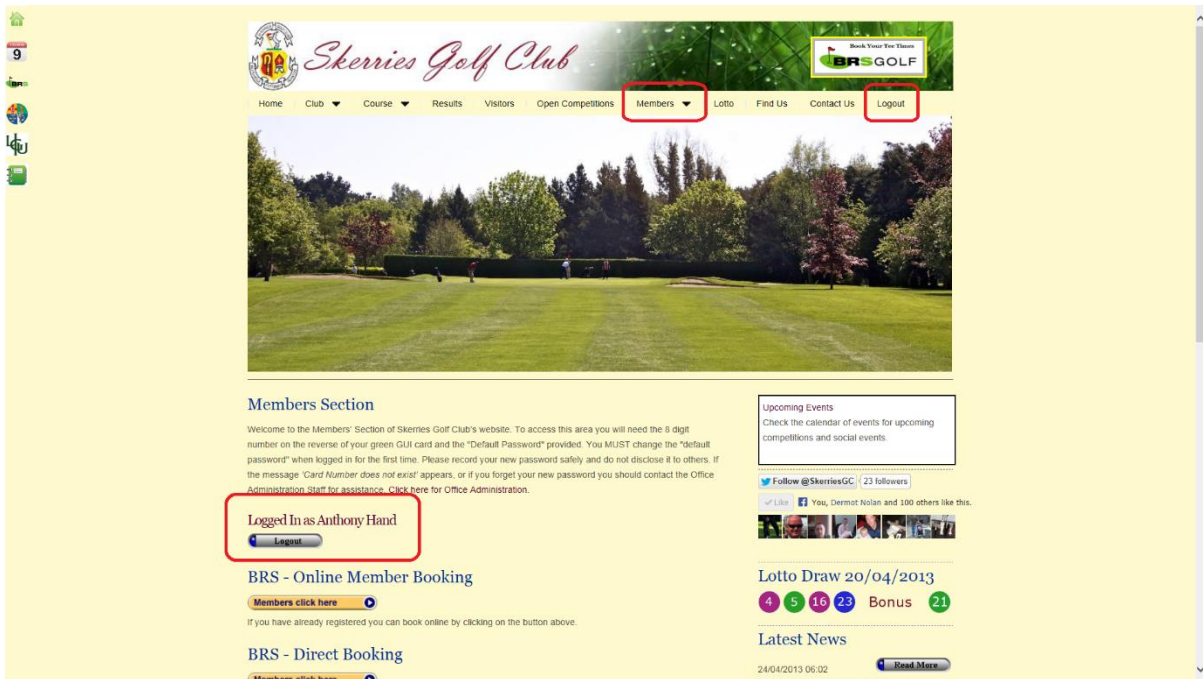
9

BRS

Skerries Golf Club

Book Your Tee Times
BRSGOLF

Home Club Course Results Visitors Open Competitions Members Lotto Find Us Contact Us Logout

Members Section

Welcome to the Members' Section of Skerries Golf Club's website. To access this area you will need the 8 digit number on the reverse of your green GUI card and the "Default Password" provided. You MUST change the "default password" when logged in for the first time. Please record your new password safely and do not disclose it to others. If the message 'Card Number does not exist' appears, or if you forget your new password you should contact the Office Administration Staff for assistance. Click here for Office Administration.

Logged In as Anthony Hand
Logout

BRS - Online Member Booking
Members click here
If you have already registered you can book online by clicking on the button above.

BRS - Direct Booking
Members click here

Upcoming Events
Check the calendar of events for upcoming competitions and social events.

Follow @SkerriesGC 23 followers
Like You, Dermot Nolan and 100 others like this.

Lotto Draw 20/04/2013
4 5 16 23 Bonus 21

Latest News
24/04/2013 06:02 Read More